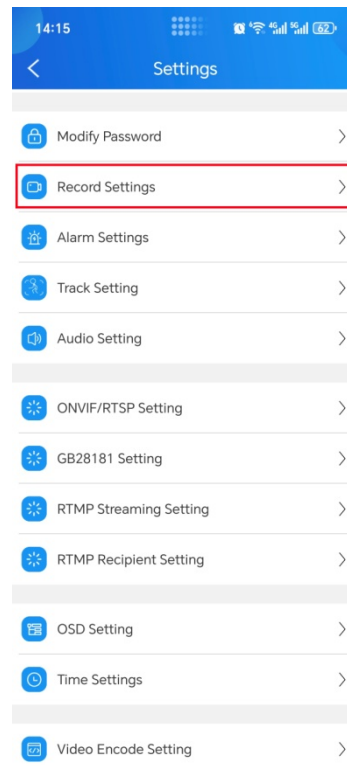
14:15

4G 5G 62

Settings

Modify Password

Record Settings

Alarm Settings

Track Setting

Audio Setting

ONVIF/RTSP Setting

GB28181 Setting

RTMP Streaming Setting

RTMP Recipient Setting

OSD Setting

Time Settings

Video Encode Setting